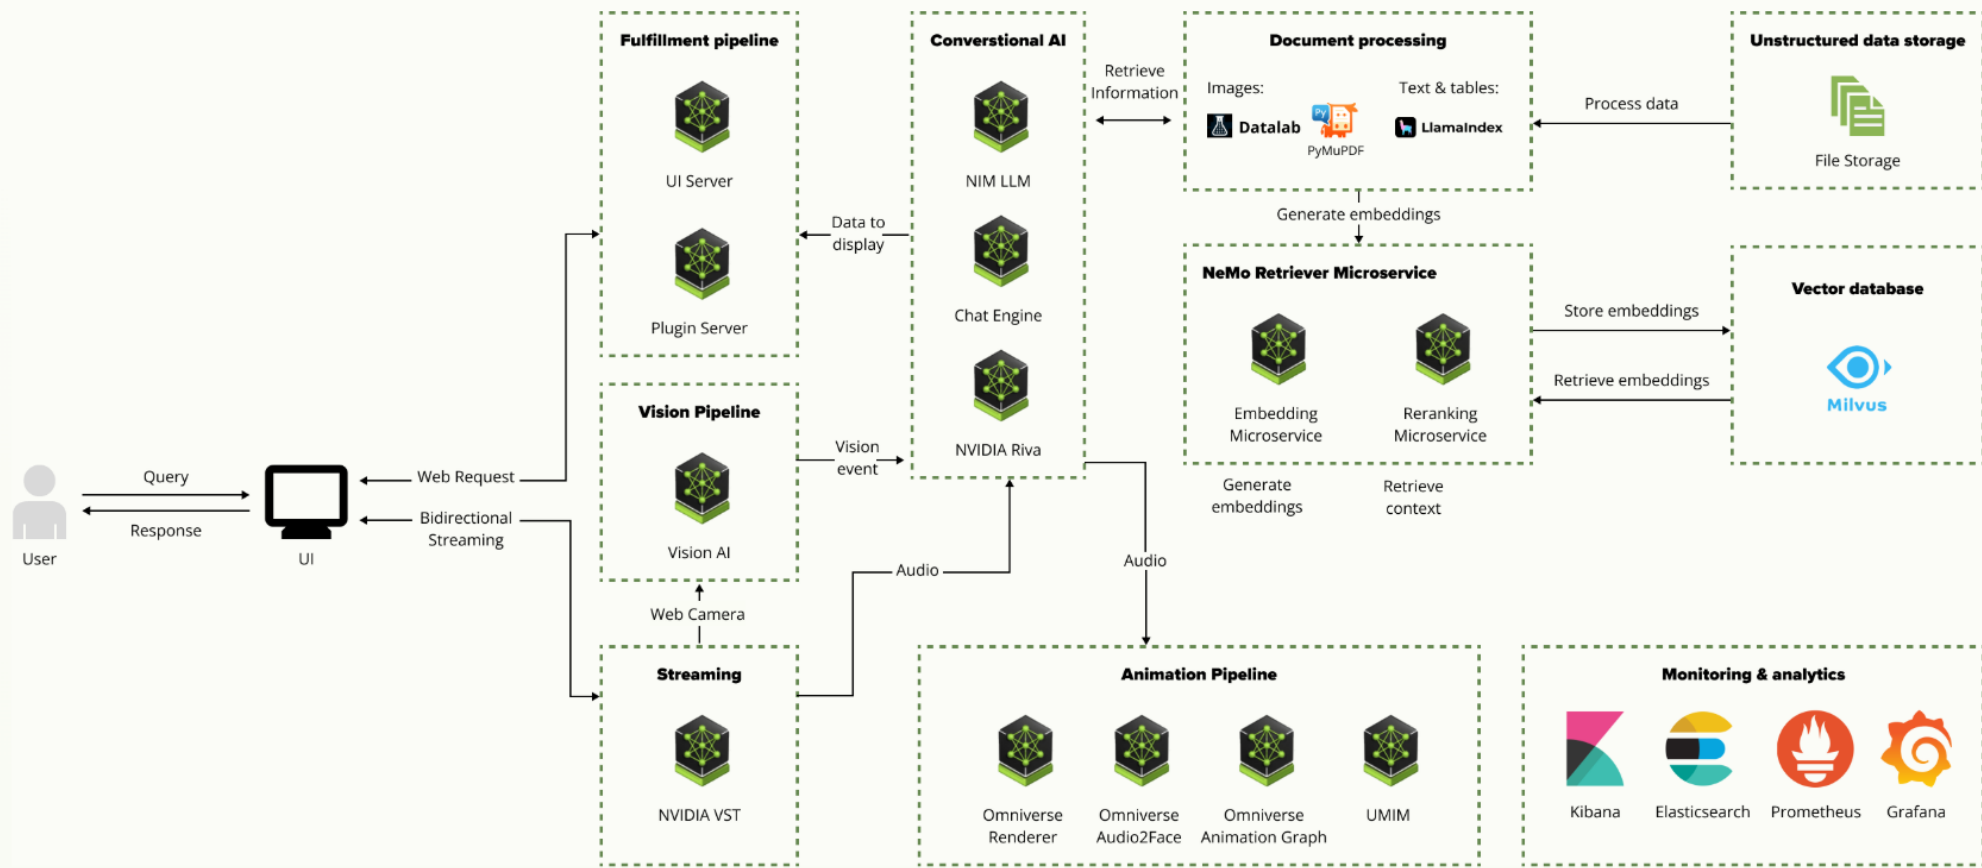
Fulfillment pipeline

UI Server

Plugin Server

Converstional AI

NIM LLM

Chat Engine

NVIDIA Riva

Retrieve Information

Document processing

Images:

Datalab

PyMuPDF

Text & tables:

LlamaIndex

Process data

Unstructured data storage

File Storage

Generate embeddings

NeMo Retriever Microservice

Embedding Microservice

Reranking Microservice

Store embeddings

Retrieve embeddings

Vector database

Milvus

Generate embeddings

Retrieve context

Data to display

Vision Pipeline

Vision AI

Vision event

Query

Response

User

UI

Web Request

Bidirectional Streaming

Web Camera

Audio

Audio

Streaming

NVIDIA VST

Animation Pipeline

Omniverse Renderer

Omniverse Audio2Face

Omniverse Animation Graph

UMIM

Monitoring & analytics

Kibana

Elasticsearch

Prometheus

Grafana